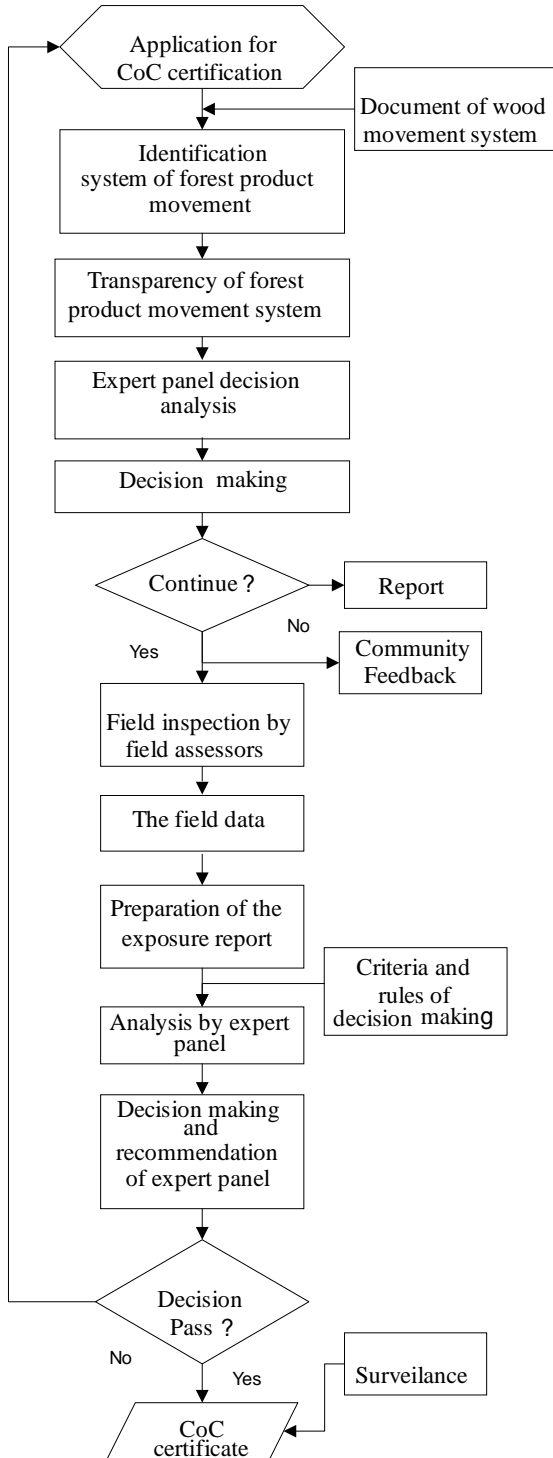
Application for CoC certification

Document of wood movement system

Identification system of forest product movement

Transparency of forest product movement system

Expert panel decision analysis

Decision making

Continue ?

Report

No

Yes

Community Feedback

Field inspection by field assessors

The field data

Preparation of the exposure report

Criteria and rules of decision making

Analysis by expert panel

Decision making and recommendation of expert panel

Decision Pass ?

No

Yes

Surveilance

CoC certificate